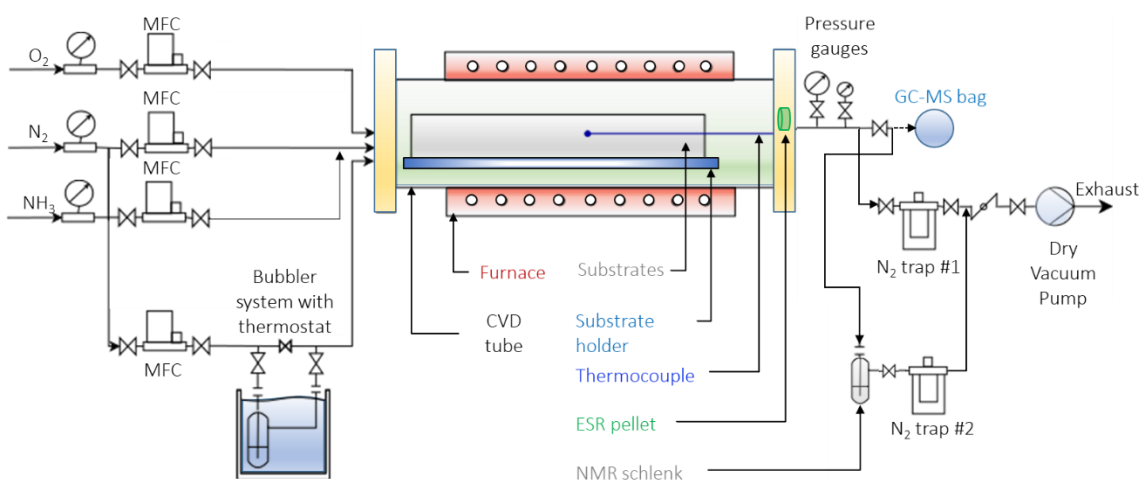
MFC

$O_2$

MFC

$N_2$

MFC

$NH_3$

Bubbler system with thermostat

MFC

Pressure gauges

GC-MS bag

Exhaust

$N_2$ trap #1

Dry Vacuum Pump

$N_2$ trap #2

Furnace

Substrates

CVD tube

Substrate holder

Thermocouple

ESR pellet

NMR schlenk